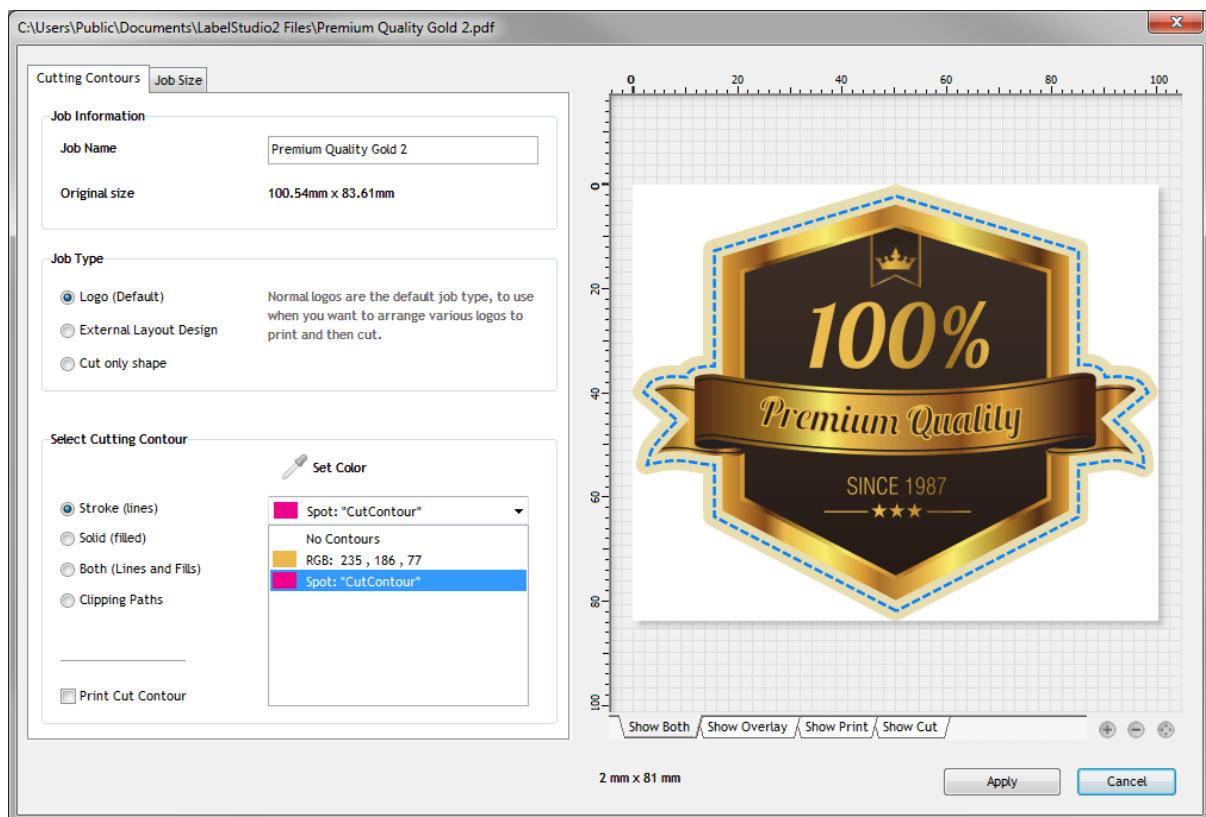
C:\Users\Public\Documents\LabelStudio2 Files\Premium Quality Gold 2.pdf

Cutting Contours
Job Size

Job Information
Job Name
Premium Quality Gold 2
Original size
100.54mm x 83.61mm

Job Type
Logo (Default)
External Layout Design
Cut only shape
Normal logos are the default job type, to use when you want to arrange various logos to print and then cut.

Select Cutting Contour
Set Color
Stroke (lines)
Solid (filled)
Both (Lines and Fills)
Clipping Paths
Spot: "CutContour"
No Contours
RGB: 235 , 186 , 77
Spot: "CutContour"
Print Cut Contour

0 20 40 60 80 100
0 20 40 60 80 100

100%
Premium Quality
SINCE 1987

Show Both
Show Overlay
Show Print
Show Cut

2 mm x 81 mm

Apply
Cancel